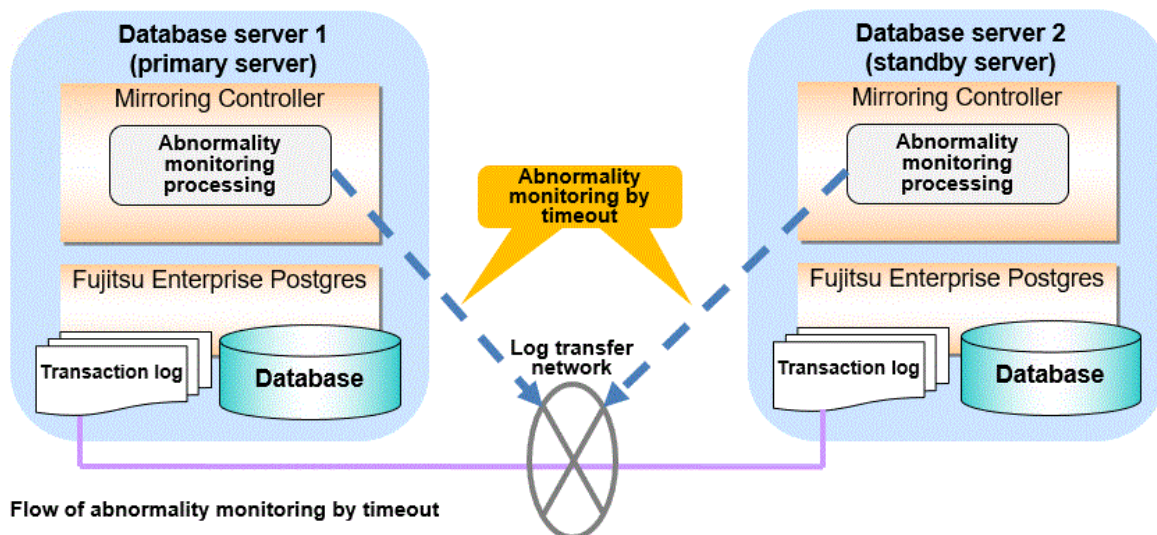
Database server 1
(primary server)

Mirroring Controller

Abnormality monitoring processing

Fujitsu Enterprise Postgres

Transaction log

Database

Abnormality monitoring by timeout

Log transfer network

Database server 2
(standby server)

Mirroring Controller

Abnormality monitoring processing

Fujitsu Enterprise Postgres

Transaction log

Database

Flow of abnormality monitoring by timeout